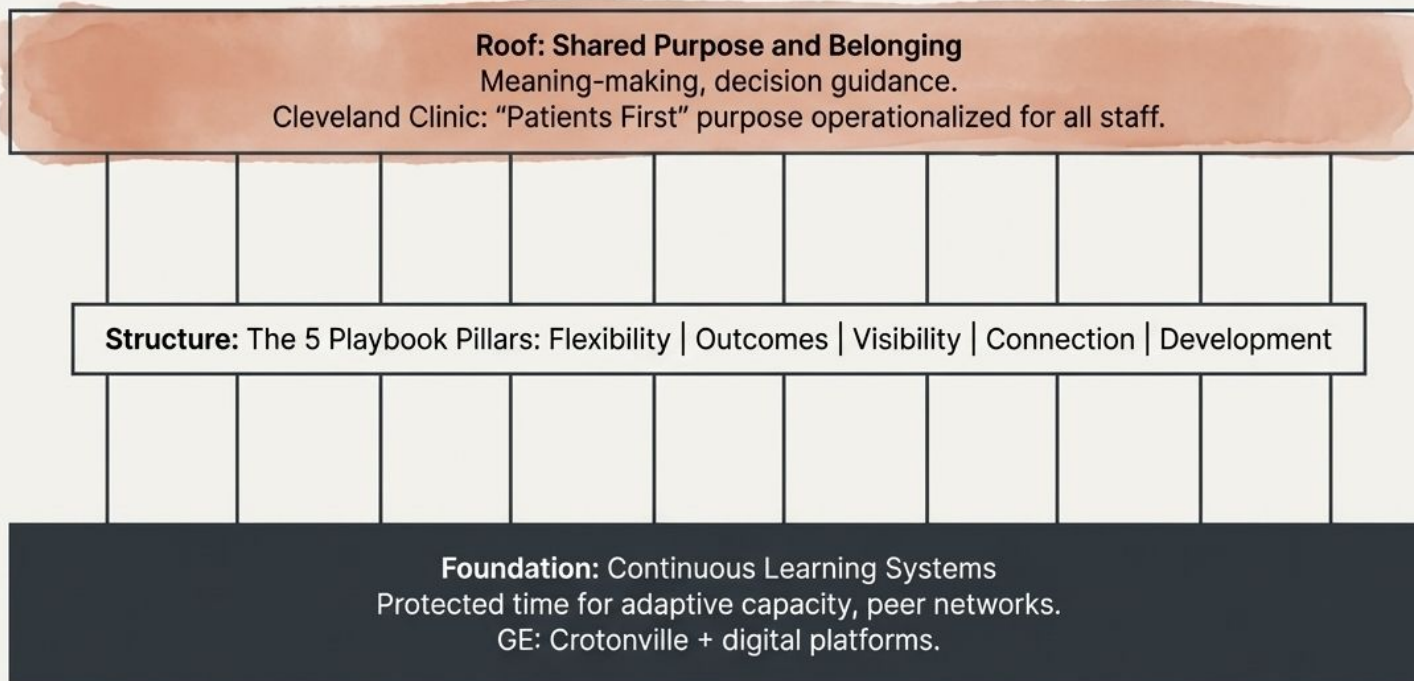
**Roof: Shared Purpose and Belonging**
Meaning-making, decision guidance.
Cleveland Clinic: “Patients First” purpose operationalized for all staff.

**Structure:** The 5 Playbook Pillars: Flexibility | Outcomes | Visibility | Connection | Development

**Foundation:** Continuous Learning Systems
Protected time for adaptive capacity, peer networks.
GE: Crotonville + digital platforms.